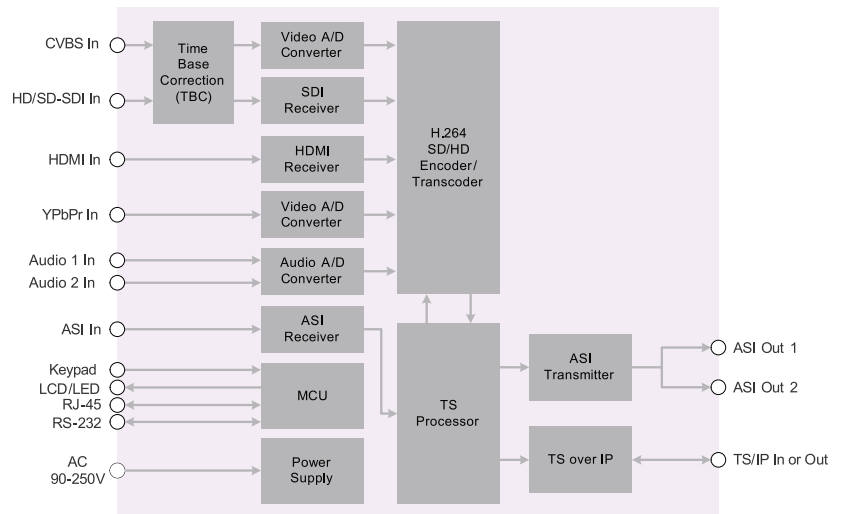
CVBS In
HD/SD-SDI In
HDMI In
YPbPr In
Audio 1 In
Audio 2 In
ASI In
Keypad
LCD/LED
RJ-45
RS-232
AC 90-250V

Time Base Correction (TBC)

Video A/D Converter
SDI Receiver
HDMI Receiver
Video A/D Converter
Audio A/D Converter
ASI Receiver
MCU
Power Supply

H.264 SD/HD Encoder/ Transcoder

TS Processor

ASI Transmitter
TS over IP

ASI Out 1
ASI Out 2
TS/IP In or Out